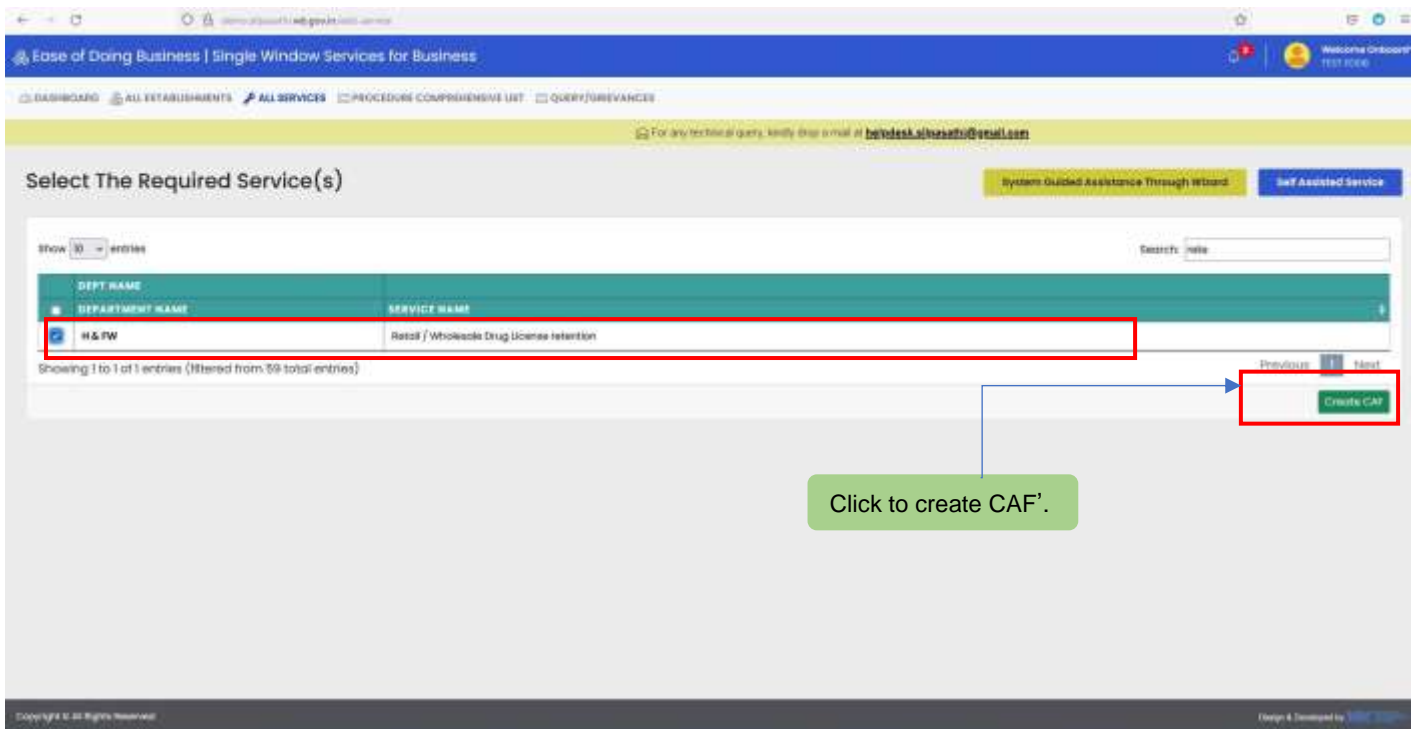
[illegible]wb.gov.in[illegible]

Ease of Doing Business | Single Window Services for Business

Welcome Onboard
TEST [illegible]

DASHBOARD ALL ESTABLISHMENTS ALL SERVICES PROCEDURE COMPREHENSIVE LIST QUERY/GRIEVANCES

For any technical query, kindly drop a mail at helpdesk.silpasathi@gmail.com

Select The Required Service(s)

System Guided Assistance Through Wizard

Self Assisted Service

Show 10 entries

Search: reta

| DEPT NAME | |
|---|---|
| DEPARTMENT NAME | SERVICE NAME |
| H & FW | Retail / Wholesale Drug License retention |

Showing 1 to 1 of 1 entries (filtered from 59 total entries)

Previous 1 Next

Create CAF

Click to create CAF'.

Copyright © All Rights Reserved

Design & Developed by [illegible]